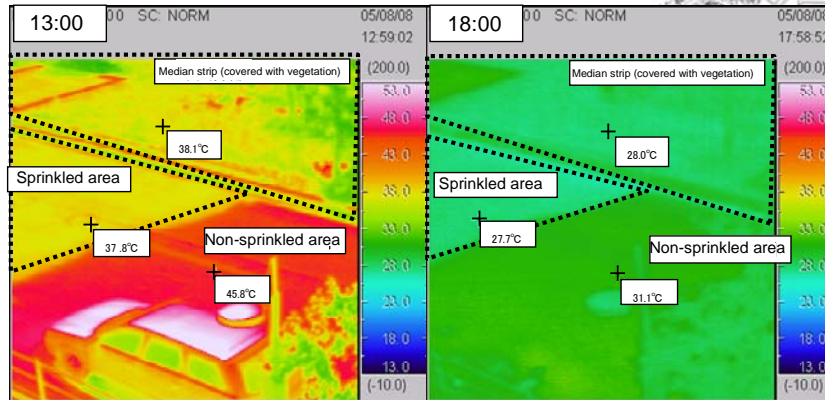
13:00
00 SC: NORM
05/08/08
12:59:02
Median strip (covered with vegetation)
(200.0)
53.0
48.0
43.0
38.0
33.0
28.0
23.0
18.0
13.0
(-10.0)
38.1℃
Sprinkled area
37 .8℃
Non-sprinkled area
45.8℃

18:00
00 SC: NORM
05/08/08
17:58:52
Median strip (covered with vegetation)
(200.0)
53.0
48.0
43.0
38.0
33.0
28.0
23.0
18.0
13.0
(-10.0)
28.0℃
Sprinkled area
27.7℃
Non-sprinkled area
31.1℃